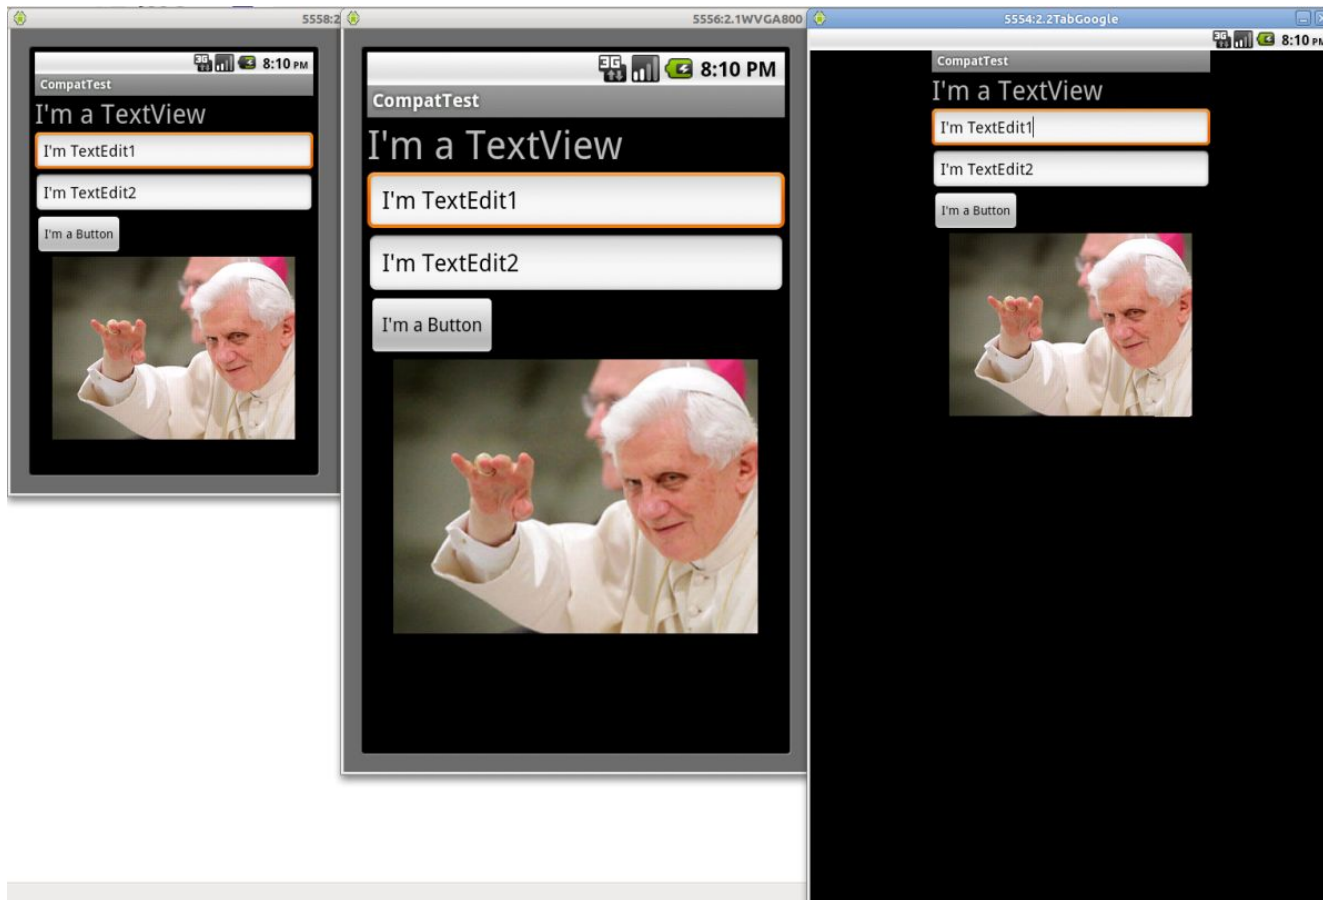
5558:2

8:10 PM

CompatTest

I'm a TextView

I'm TextEdit1

I'm TextEdit2

I'm a Button

5556:2.1WVGA800

8:10 PM

CompatTest

I'm a TextView

I'm TextEdit1

I'm TextEdit2

I'm a Button

5554:2.2TabGoogle

8:10 PM

CompatTest

I'm a TextView

I'm TextEdit1

I'm TextEdit2

I'm a Button